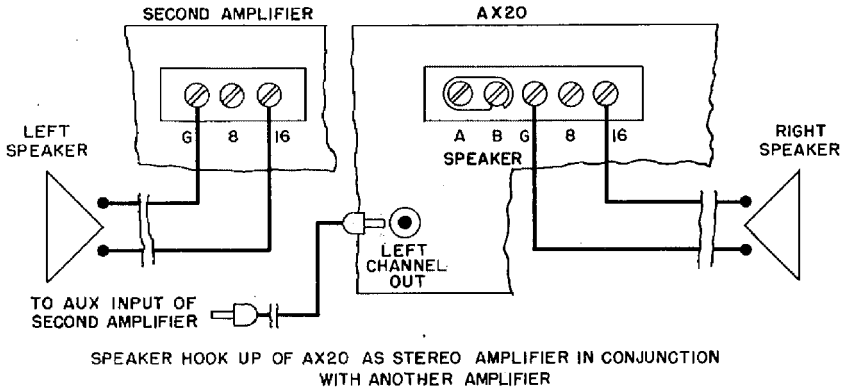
SECOND AMPLIFIER

AX20

G 8 16

A B G 8 16

SPEAKER

LEFT SPEAKER

RIGHT SPEAKER

LEFT CHANNEL OUT

TO AUX INPUT OF SECOND AMPLIFIER

SPEAKER HOOK UP OF AX20 AS STEREO AMPLIFIER IN CONJUNCTION WITH ANOTHER AMPLIFIER